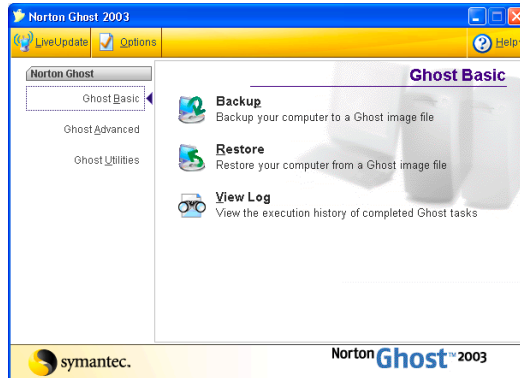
Norton Ghost 2003

LiveUpdate Options Help

Norton Ghost

Ghost Basic

Ghost Advanced

Ghost Utilities

Ghost Basic

Backup
Backup your computer to a Ghost image file

Restore
Restore your computer from a Ghost image file

View Log
View the execution history of completed Ghost tasks

symantec.

Norton Ghost™ 2003